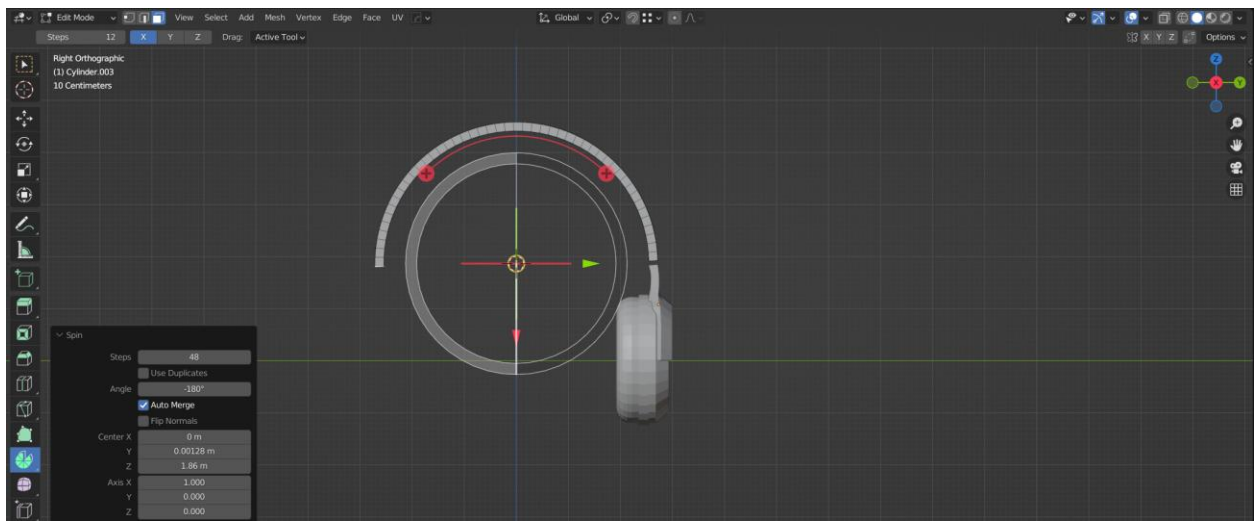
Edit Mode View Select Add Mesh Vertex Edge Face UV

Global

Options

Steps 12 X Y Z Drag: Active Tool

X Y Z

Right Orthographic
(1) Cylinder.003
10 Centimeters

Spin

Steps 48
Use Duplicates
Angle -180°
Auto Merge
Flip Normals
Center X 0 m
Y 0.00128 m
Z 1.86 m
Axis X 1.000
Y 0.000
Z 0.000